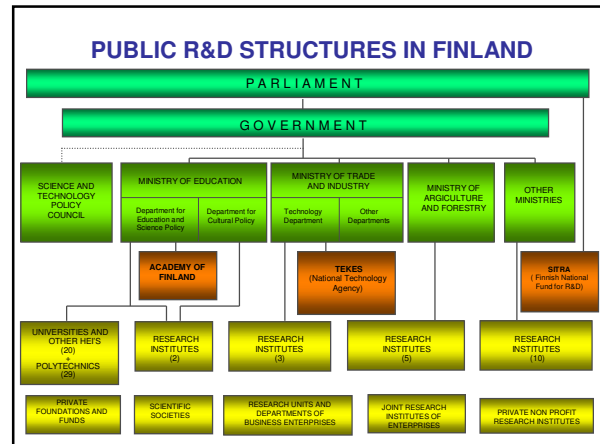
PUBLIC R&D STRUCTURES IN FINLAND

PARLIAMENT

GOVERNMENT

SCIENCE AND TECHNOLOGY POLICY COUNCIL

MINISTRY OF EDUCATION

Department for Education and Science Policy

Department for Cultural Policy

MINISTRY OF TRADE AND INDUSTRY

Technology Department

Other Departments

MINISTRY OF ARGICULTURE AND FORESTRY

OTHER MINISTRIES

ACADEMY OF FINLAND

TEKES (National Technology Agency)

SITRA ( Finnish National Fund for R&D)

UNIVERSITIES AND OTHER HEIS (20) + POLYTECHNICS (29)

RESEARCH INSTITUTES (2)

RESEARCH INSTITUTES (3)

RESEARCH INSTITUTES (5)

RESEARCH INSTITUTES (10)

PRIVATE FOUNDATIONS AND FUNDS

SCIENTIFIC SOCIETIES

RESEARCH UNITS AND DEPARTMENTS OF BUSINESS ENTERPRISES

JOINT RESEARCH INSTITUTES OF ENTERPRISES

PRIVATE NON PROFIT RESEARCH INSTITUTES